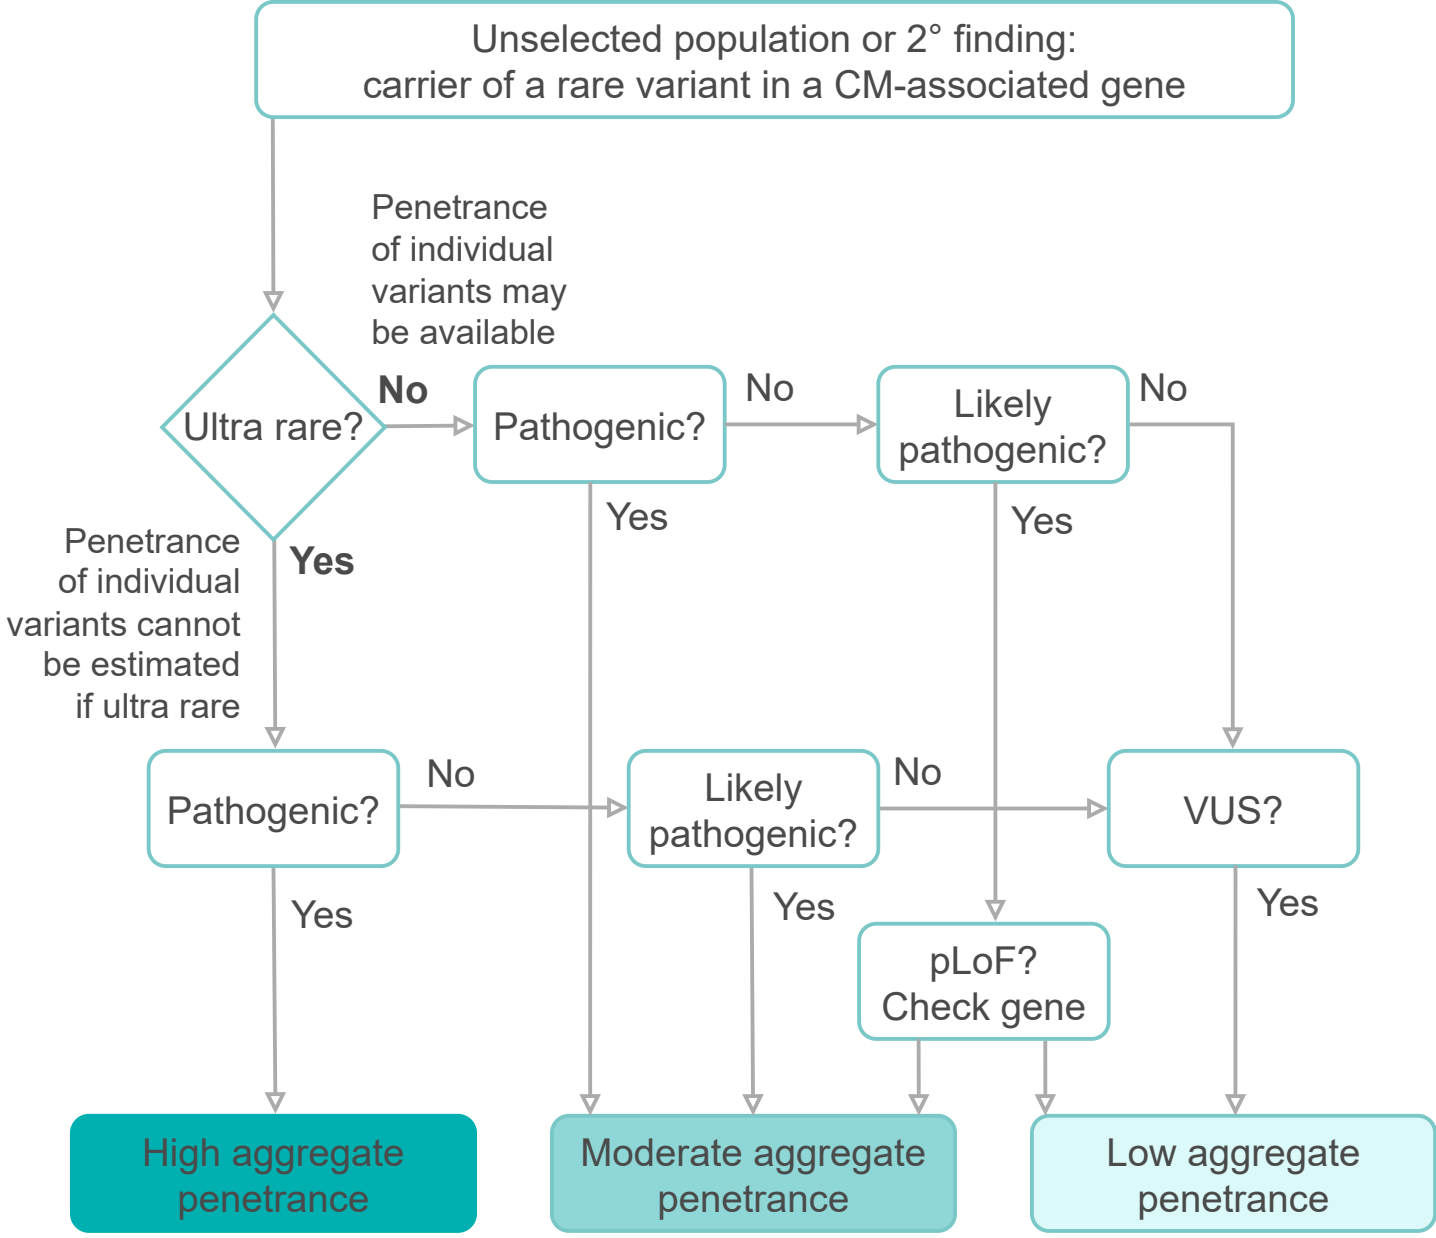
Unselected population or 2° finding: carrier of a rare variant in a CM-associated gene

Penetrance of individual variants may be available

Ultra rare?

No

Pathogenic?

No

Likely pathogenic?

No

Yes

Yes

Penetrance of individual variants cannot be estimated if ultra rare

Yes

Pathogenic?

No

Likely pathogenic?

No

VUS?

Yes

Yes

pLoF? Check gene

Yes

High aggregate penetrance

Moderate aggregate penetrance

Low aggregate penetrance